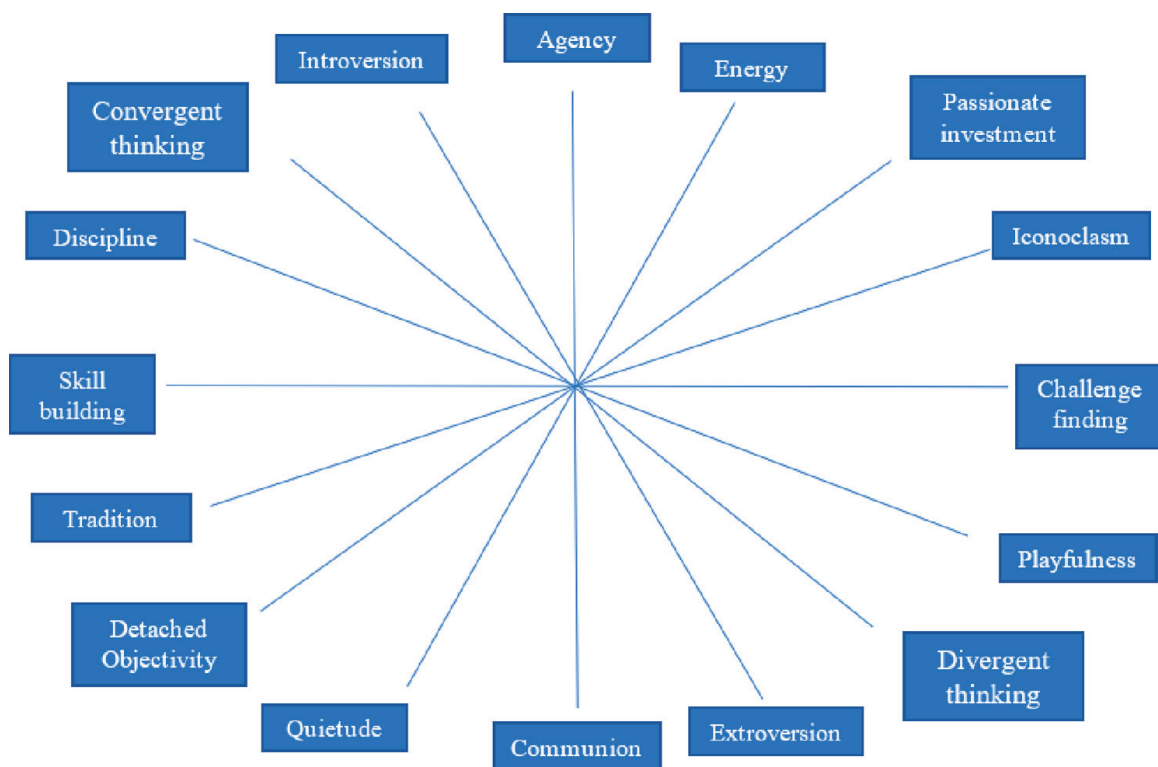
Agency

Introversion

Energy

Convergent thinking

Passionate investment

Discipline

Iconoclasm

Skill building

Challenge finding

Tradition

Playfulness

Detached Objectivity

Divergent thinking

Quietude

Extroversion

Communion